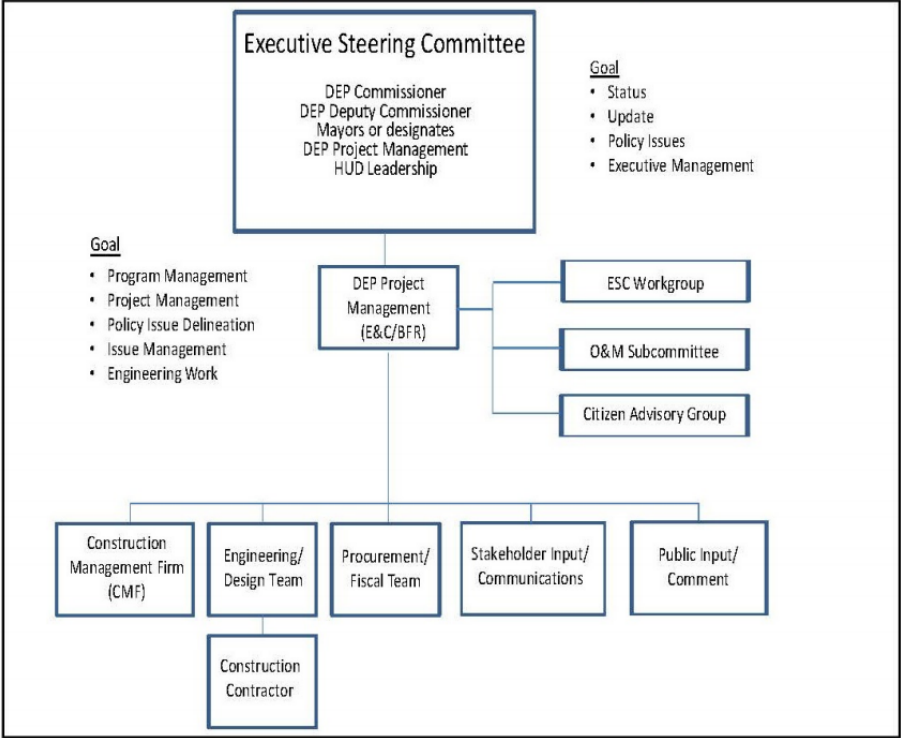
Executive Steering Committee

DEP Commissioner
DEP Deputy Commissioner
Mayors or designates
DEP Project Management
HUD Leadership

Goal
• Status
• Update
• Policy Issues
• Executive Management

Goal
• Program Management
• Project Management
• Policy Issue Delineation
• Issue Management
• Engineering Work

DEP Project Management (E&C/BFR)

ESC Workgroup

O&M Subcommittee

Citizen Advisory Group

Construction Management Firm (CMF)

Engineering/ Design Team

Procurement/ Fiscal Team

Stakeholder Input/ Communications

Public Input/ Comment

Construction Contractor